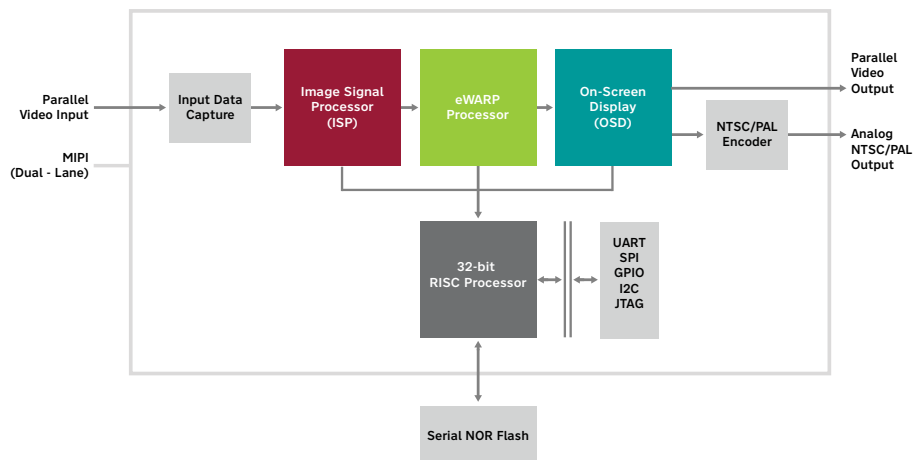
Parallel Video Input

MIPI (Dual - Lane)

Input Data Capture

Image Signal Processor (ISP)

eWARP Processor

On-Screen Display (OSD)

Parallel Video Output

NTSC/PAL Encoder

Analog NTSC/PAL Output

32-bit RISC Processor

UART
SPI
GPIO
I2C
JTAG

Serial NOR Flash